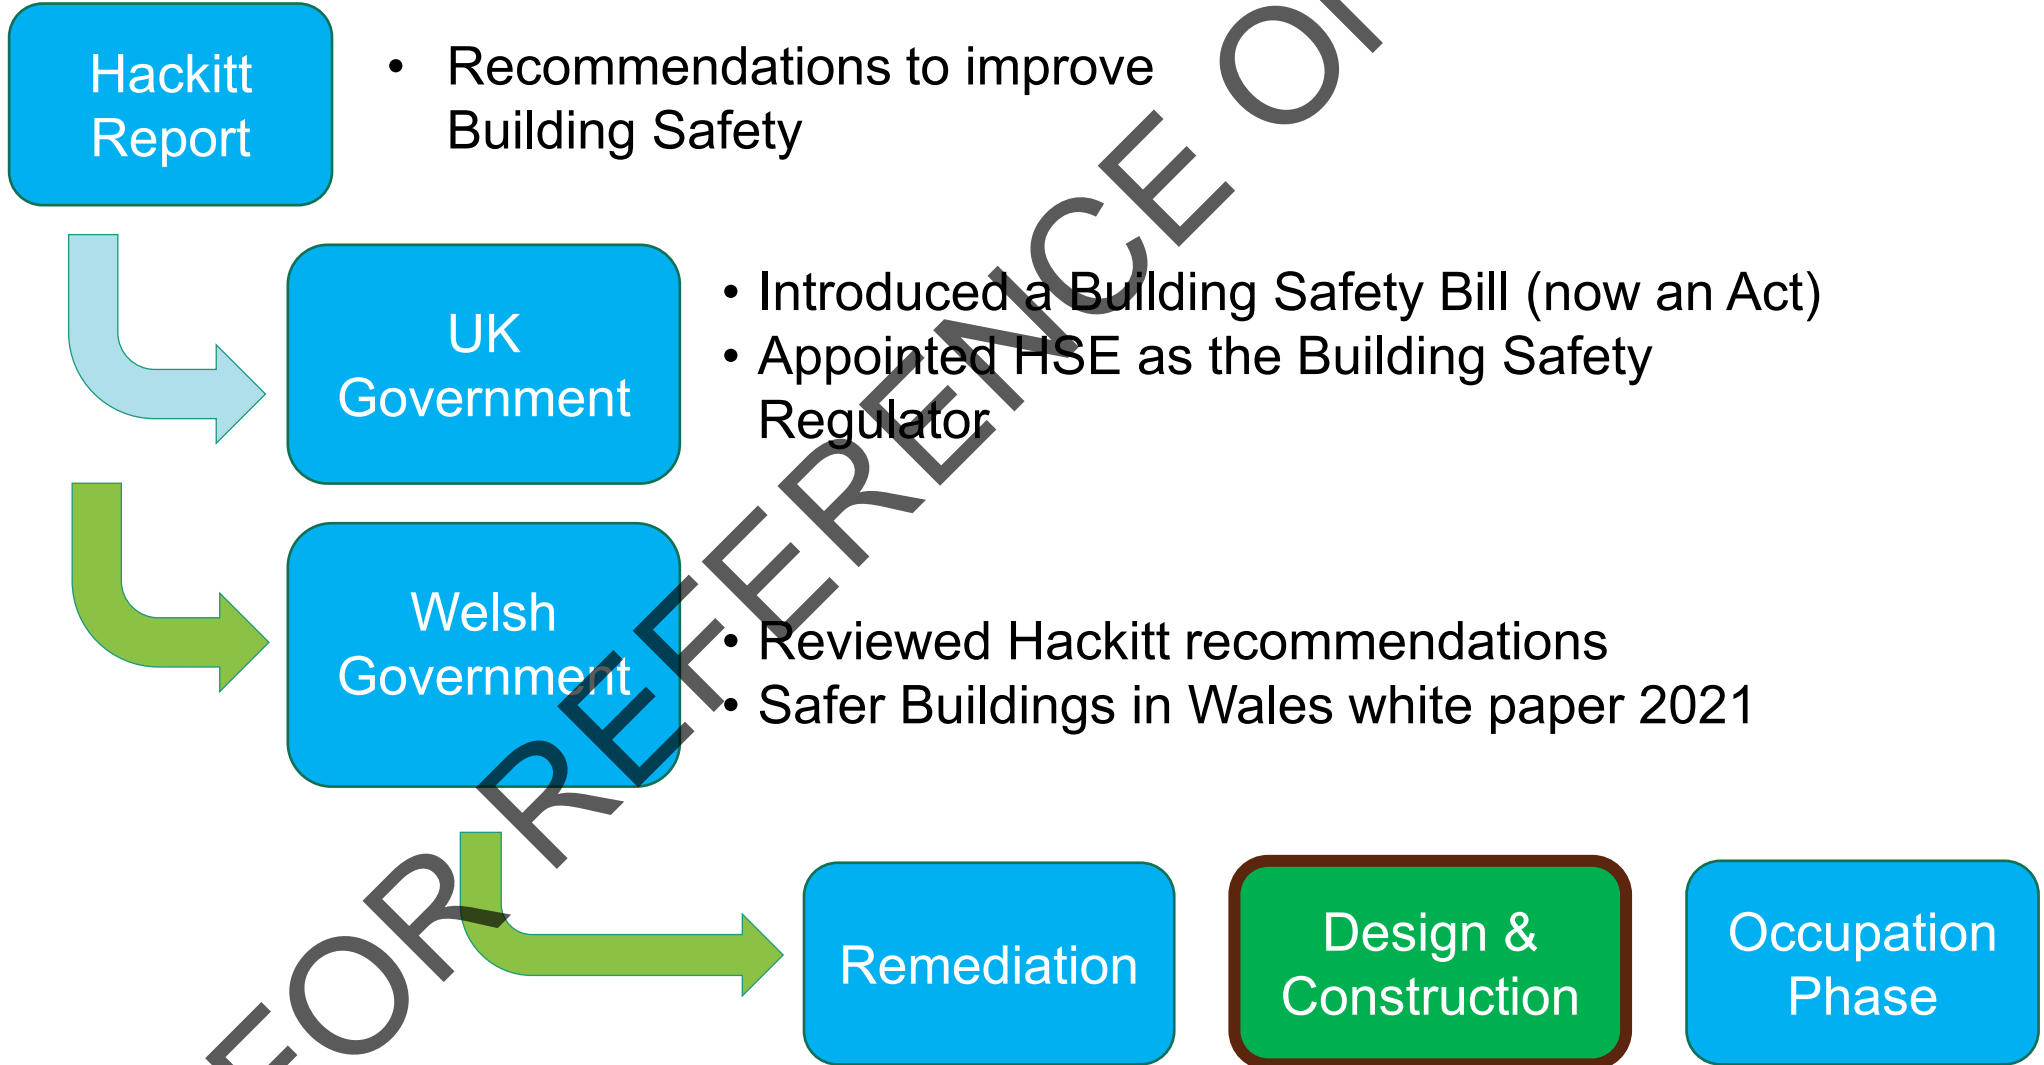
Hackitt Report

• Recommendations to improve Building Safety

UK Government

• Introduced a Building Safety Bill (now an Act)
• Appointed HSE as the Building Safety Regulator

Welsh Government

• Reviewed Hackitt recommendations
• Safer Buildings in Wales white paper 2021

Remediation

Design & Construction

Occupation Phase

FOR REFERENCE O